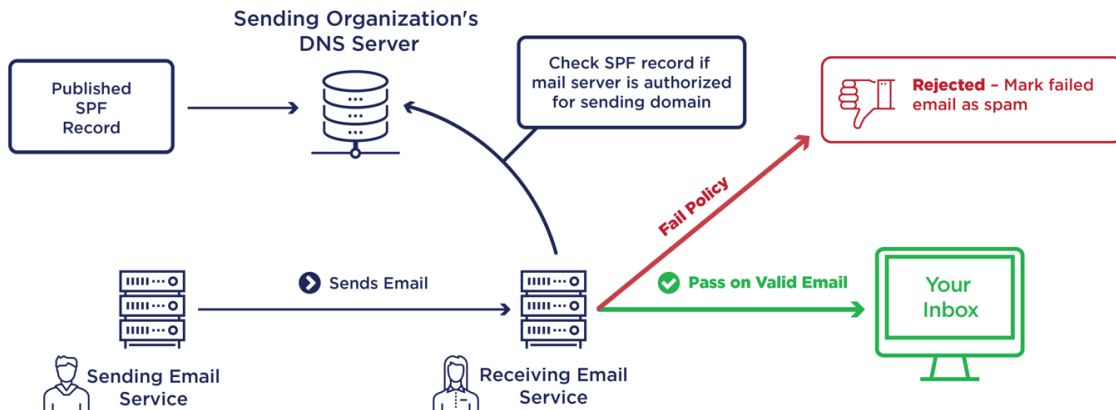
Sending Organization's DNS Server

Published SPF Record

Check SPF record if mail server is authorized for sending domain

Rejected – Mark failed email as spam

Fail Policy

Sends Email

Pass on Valid Email

Your Inbox

Sending Email Service

Receiving Email Service